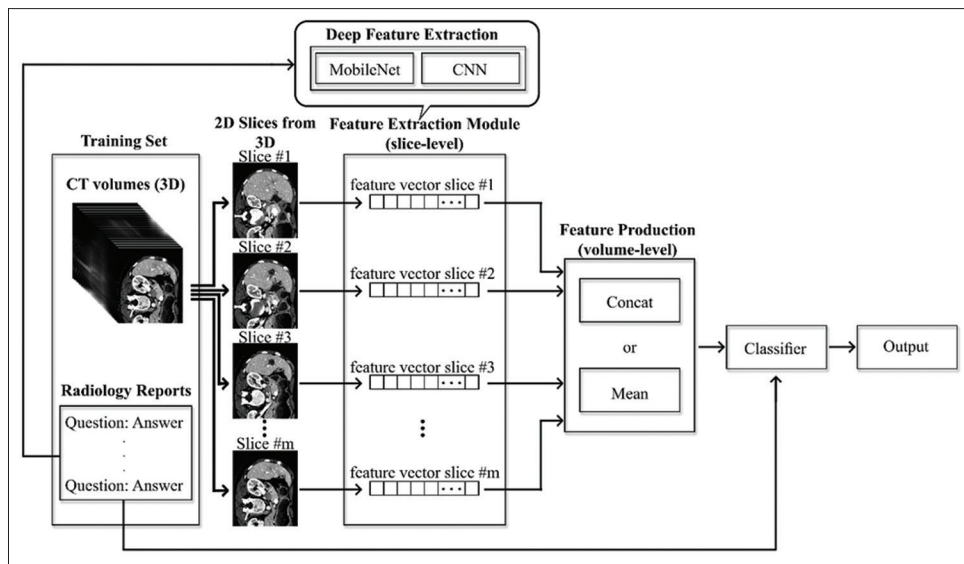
Deep Feature Extraction

MobileNet

CNN

Training Set

CT volumes (3D)

Radiology Reports

Question: Answer

Question: Answer

2D Slices from 3D

Slice #1

Slice #2

Slice #3

Slice #m

Feature Extraction Module (slice-level)

feature vector slice #1

feature vector slice #2

feature vector slice #3

feature vector slice #m

Feature Production (volume-level)

Concat

or

Mean

Classifier

Output